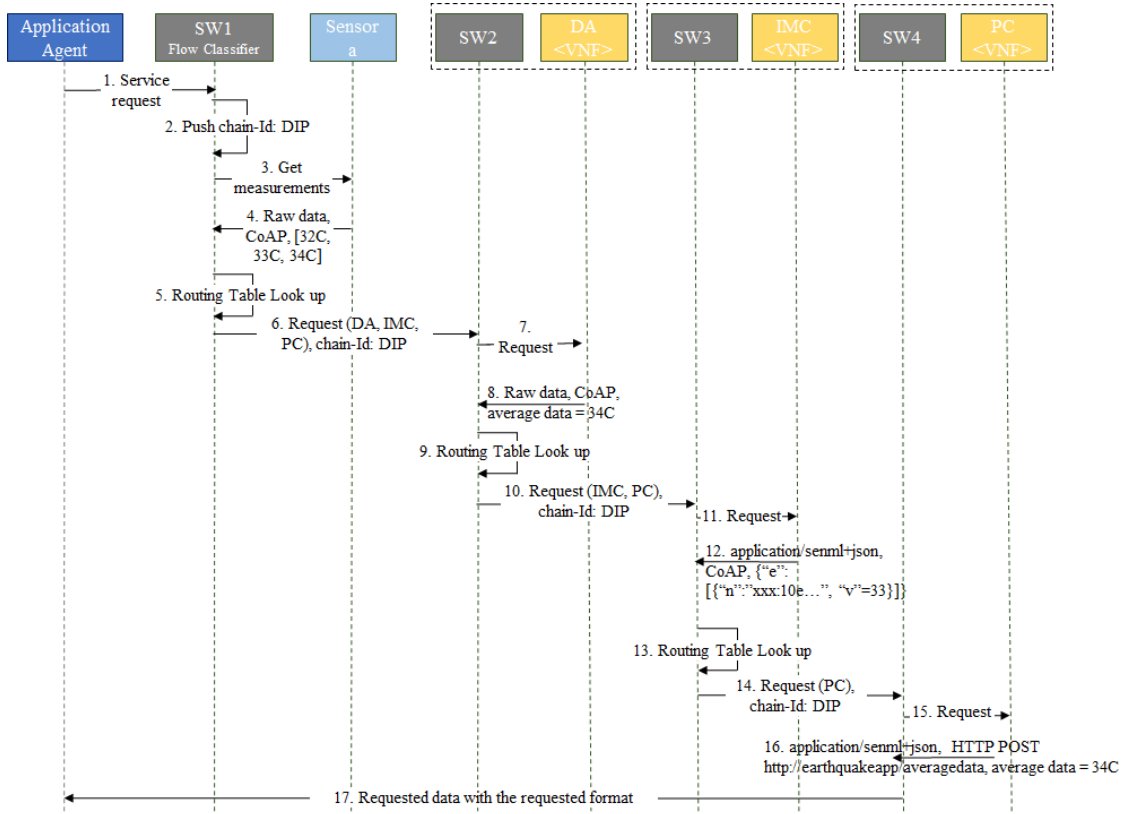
Application Agent

SW1
Flow Classifier

Sensor a

SW2

DA <VNF>

SW3

IMC <VNF>

SW4

PC <VNF>

1. Service request

2. Push chain-Id: DIP

3. Get measurements

4. Raw data, CoAP, [32C, 33C, 34C]

5. Routing Table Look up

6. Request (DA, IMC, PC), chain-Id: DIP

7. Request

8. Raw data, CoAP, average data = 34C

9. Routing Table Look up

10. Request (IMC, PC), chain-Id: DIP

11. Request

12. application/senml+json, CoAP, {"e": [{"n":"xxx:10e…", "v"=33}]}

13. Routing Table Look up

14. Request (PC), chain-Id: DIP

15. Request

16. application/senml+json, HTTP POST http://earthquakeapp/averagedata, average data = 34C

17. Requested data with the requested format